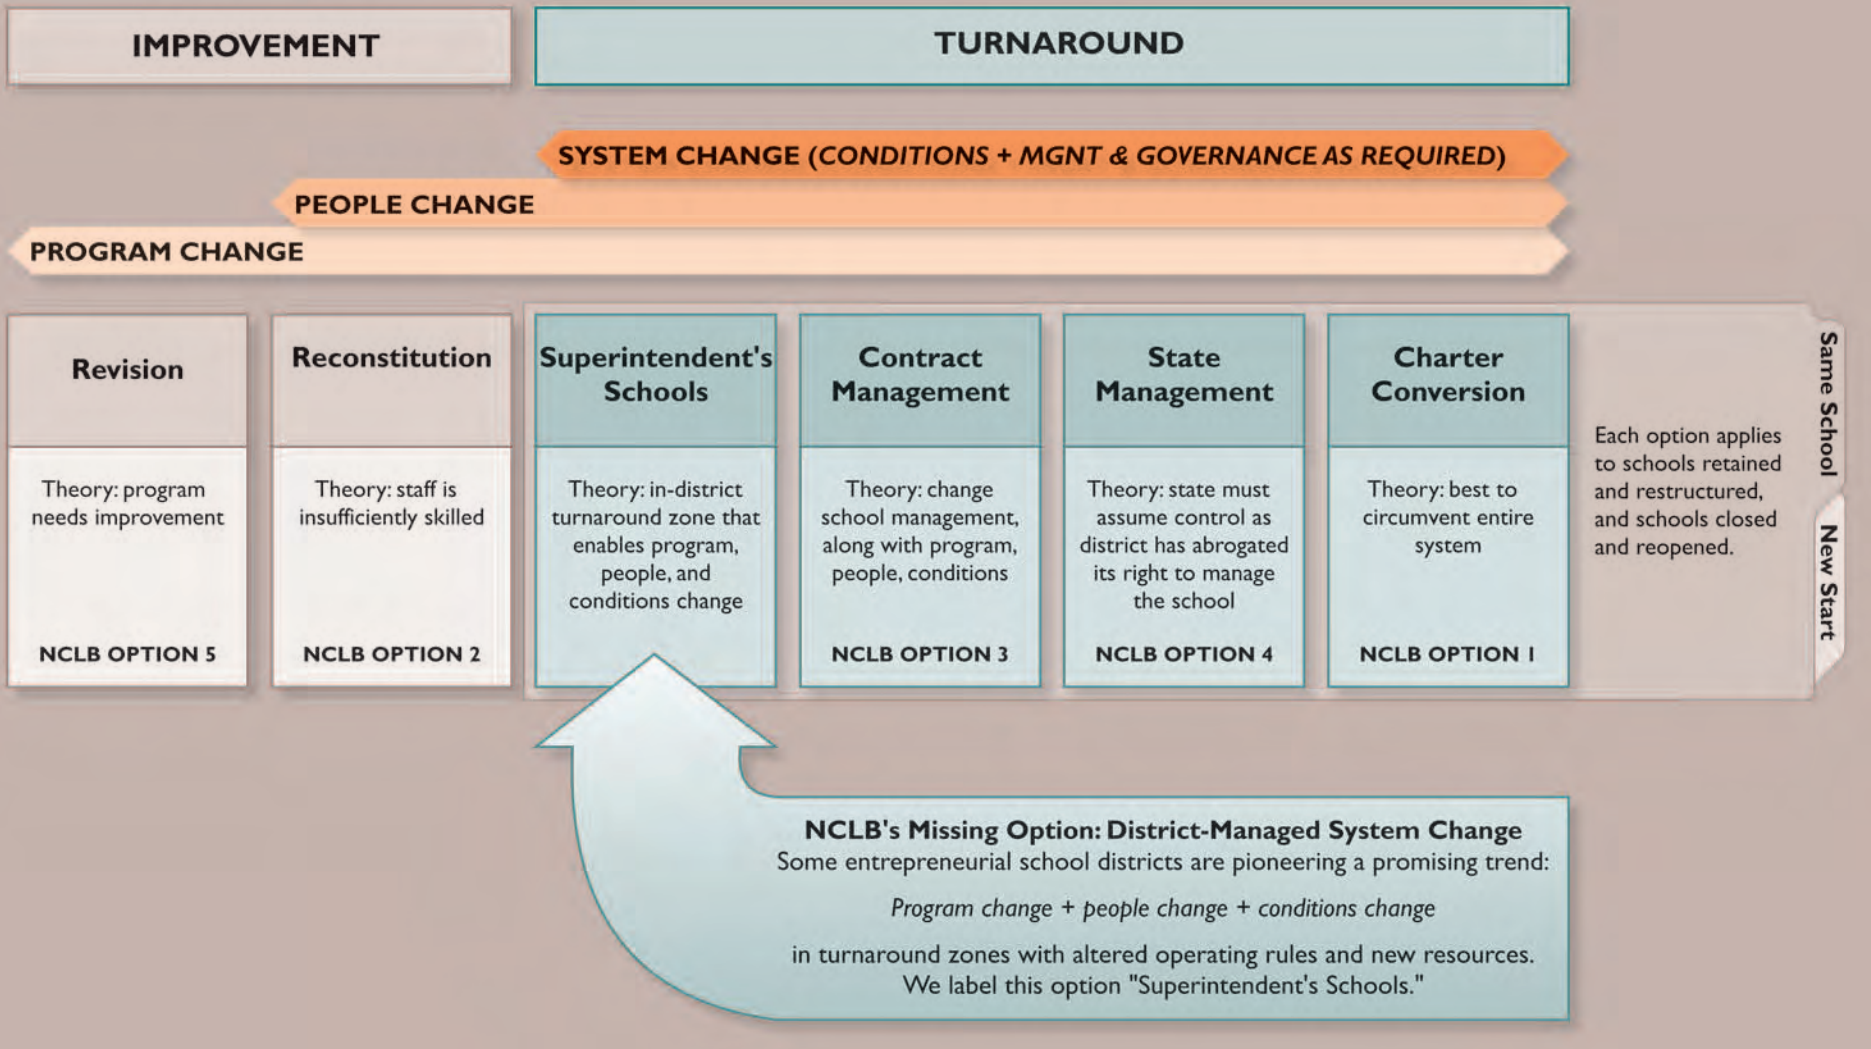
IMPROVEMENT

TURNAROUND

SYSTEM CHANGE (*CONDITIONS + MGNT & GOVERNANCE AS REQUIRED*)

PEOPLE CHANGE

PROGRAM CHANGE

| Revision | Reconstitution | Superintendent's Schools | Contract Management | State Management | Charter Conversion |
|---|---|---|---|---|---|
| Theory: program needs improvement | Theory: staff is insufficiently skilled | Theory: in-district turnaround zone that enables program, people, and conditions change | Theory: change school management, along with program, people, conditions | Theory: state must assume control as district has abrogated its right to manage the school | Theory: best to circumvent entire system |
| NCLB OPTION 5 | NCLB OPTION 2 | | NCLB OPTION 3 | NCLB OPTION 4 | NCLB OPTION 1 |

Each option applies to schools retained and restructured, and schools closed and reopened.

Same School

New Start

NCLB's Missing Option: District-Managed System Change
Some entrepreneurial school districts are pioneering a promising trend:

*Program change + people change + conditions change*

in turnaround zones with altered operating rules and new resources. We label this option "Superintendent's Schools."